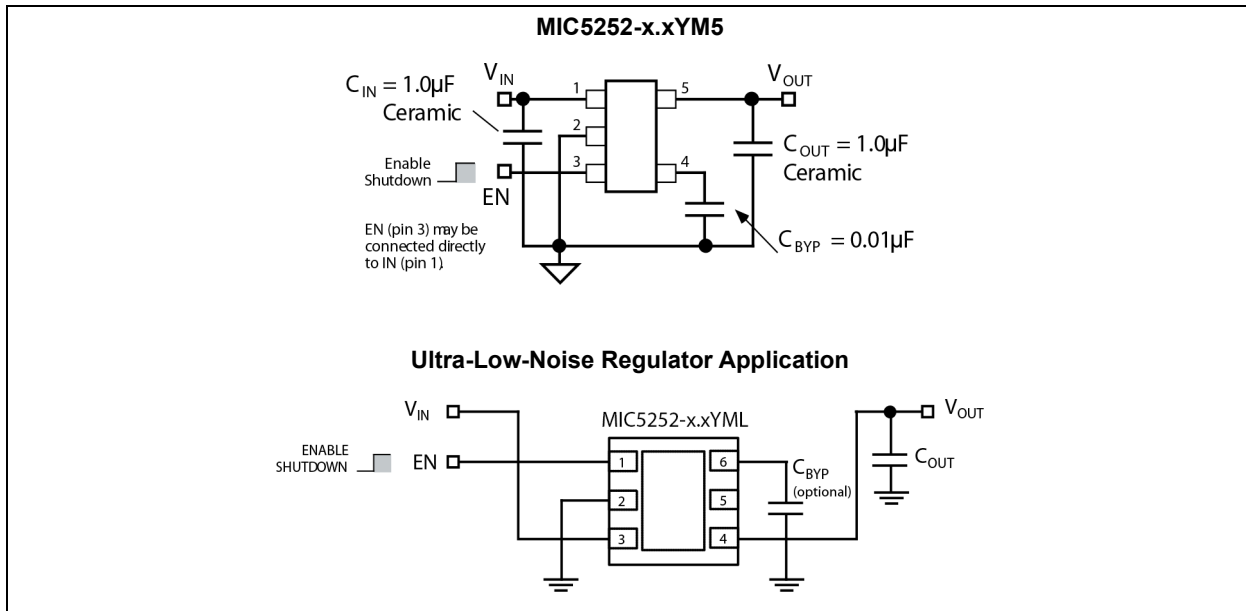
MIC5252-x.xYM5

$C_{IN} = 1.0\mu F$
Ceramic

$V_{IN}$

1
2
3
5
4

$V_{OUT}$

$C_{OUT} = 1.0\mu F$
Ceramic

Enable
Shutdown

EN

EN (pin 3) may be connected directly to IN (pin 1).

$C_{BYP} = 0.01\mu F$

Ultra-Low-Noise Regulator Application

$V_{IN}$

MIC5252-x.xYML

$V_{OUT}$

ENABLE
SHUTDOWN

EN

1
2
3
6
5
4

$C_{BYP}$
(optional)

$C_{OUT}$